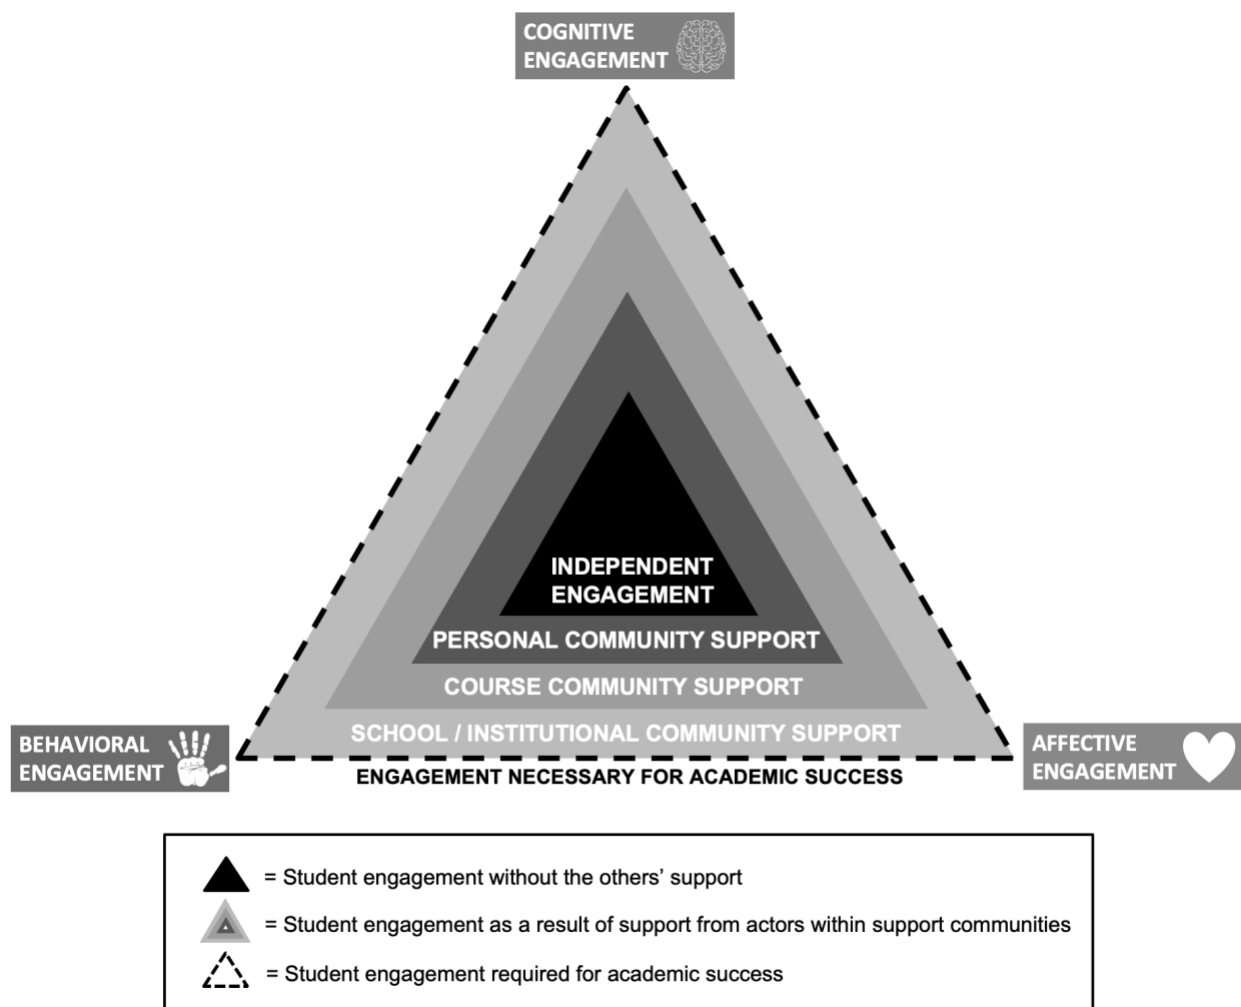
COGNITIVE ENGAGEMENT

INDEPENDENT ENGAGEMENT

PERSONAL COMMUNITY SUPPORT

COURSE COMMUNITY SUPPORT

SCHOOL / INSTITUTIONAL COMMUNITY SUPPORT

BEHAVIORAL ENGAGEMENT

AFFECTIVE ENGAGEMENT

ENGAGEMENT NECESSARY FOR ACADEMIC SUCCESS

= Student engagement without the others' support

= Student engagement as a result of support from actors within support communities

= Student engagement required for academic success